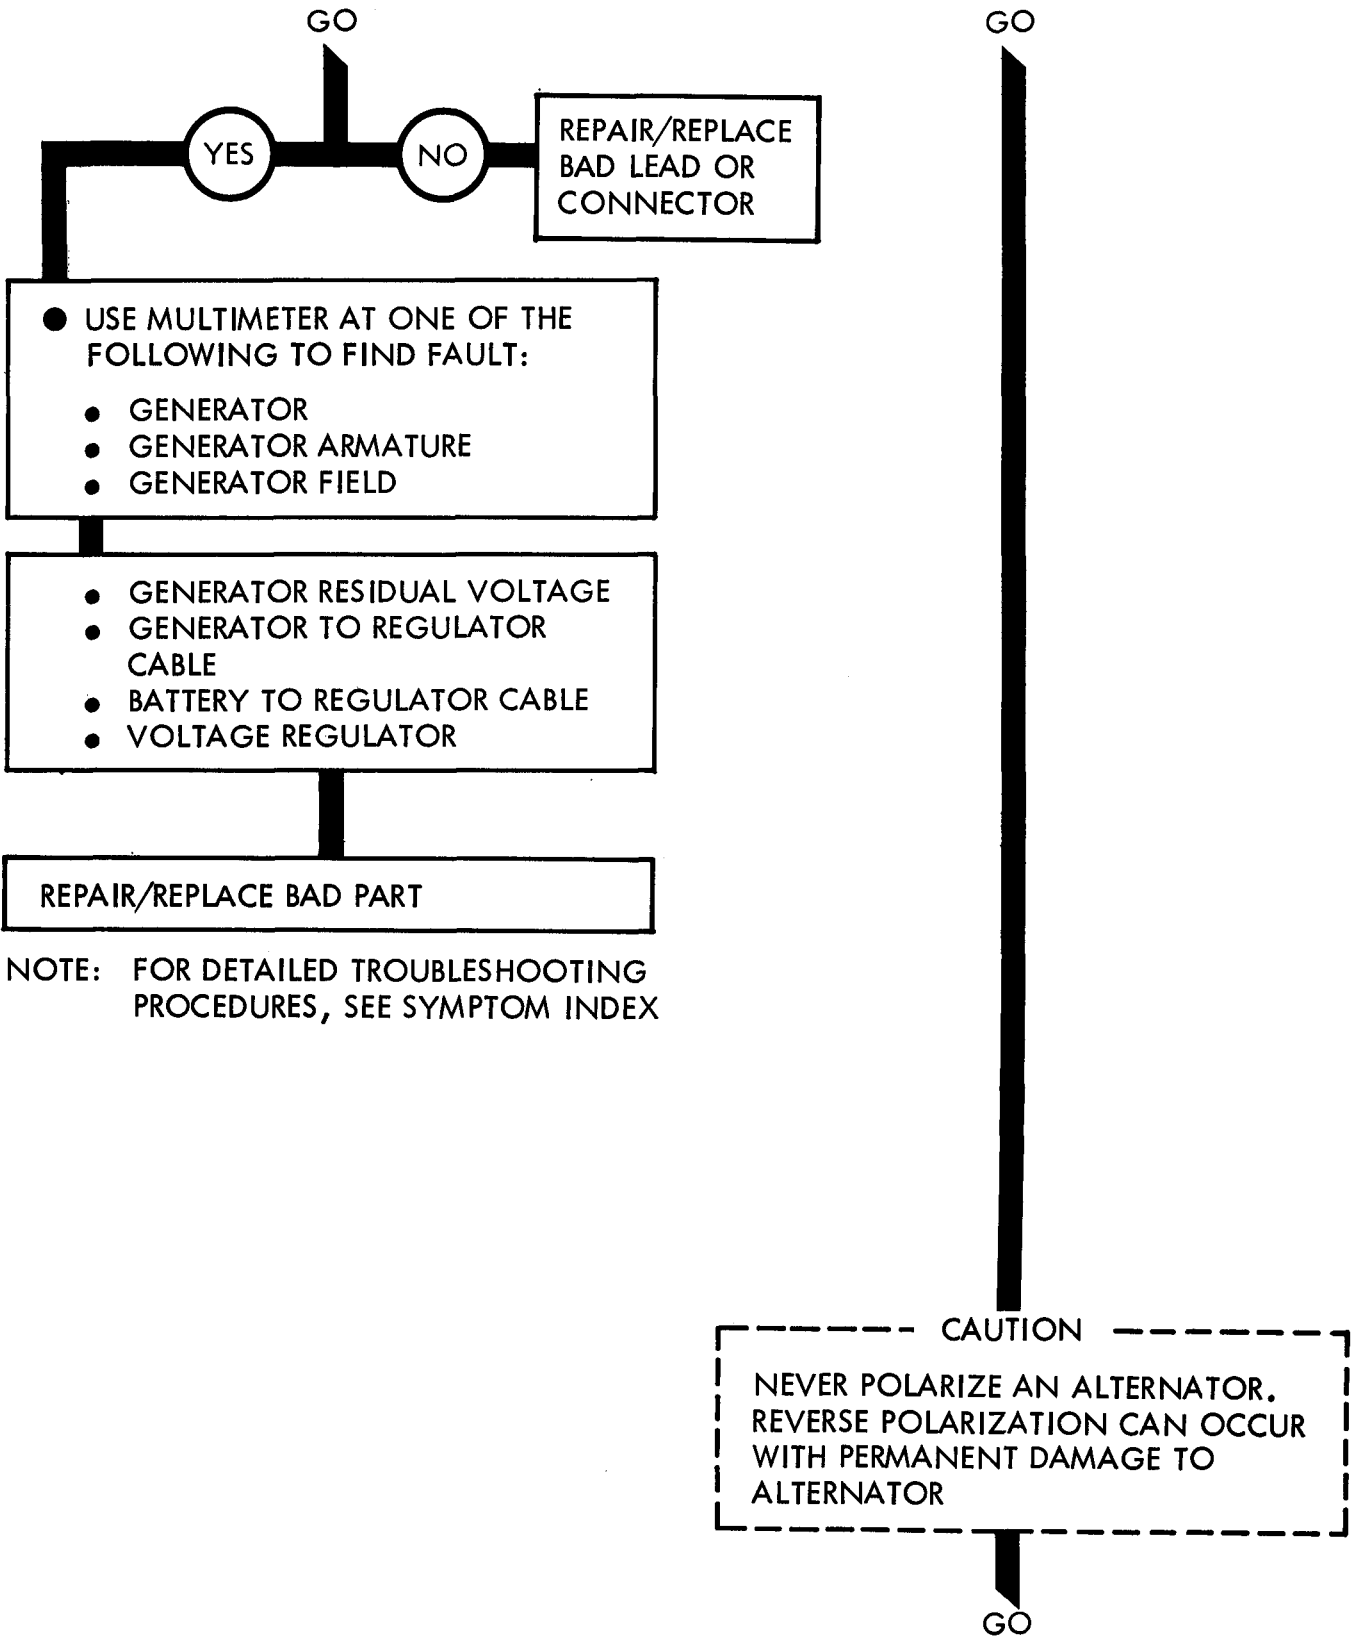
GO

YES

NO

REPAIR/REPLACE BAD LEAD OR CONNECTOR

● USE MULTIMETER AT ONE OF THE FOLLOWING TO FIND FAULT:

• GENERATOR
• GENERATOR ARMATURE
• GENERATOR FIELD

• GENERATOR RESIDUAL VOLTAGE
• GENERATOR TO REGULATOR CABLE
• BATTERY TO REGULATOR CABLE
• VOLTAGE REGULATOR

REPAIR/REPLACE BAD PART

NOTE: FOR DETAILED TROUBLESHOOTING PROCEDURES, SEE SYMPTOM INDEX

GO

CAUTION

NEVER POLARIZE AN ALTERNATOR. REVERSE POLARIZATION CAN OCCUR WITH PERMANENT DAMAGE TO ALTERNATOR

GO